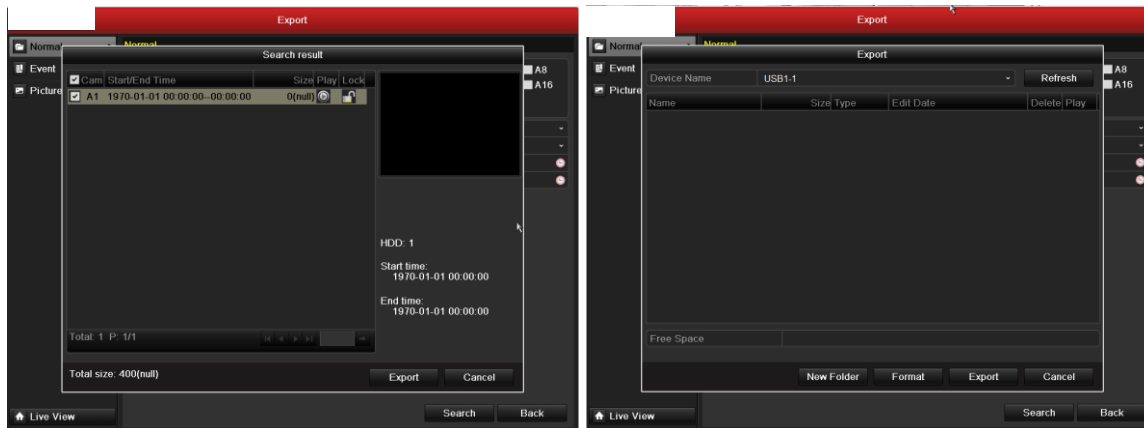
Export

Normal
Normal
Event
Picture

Search result

| Cam | Start/End Time | Size | Play | Lock |
|---|---|---|---|---|
| A1 | 1970-01-01 00:00:00--00:00:00 | 0(null) | | |

HDD: 1

Start time:
1970-01-01 00:00:00

End time:
1970-01-01 00:00:00

Total: 1 P: 1/1

Total size: 400(null)

Export
Cancel

A8
A16

Live View
Search
Back

Export

Normal
Normal
Event
Picture

Export

Device Name
USB1-1
Refresh

| Name | Size | Type | Edit Date | Delete | Play |
|---|---|---|---|---|---|

Free Space

New Folder
Format
Export
Cancel

A8
A16

Live View
Search
Back